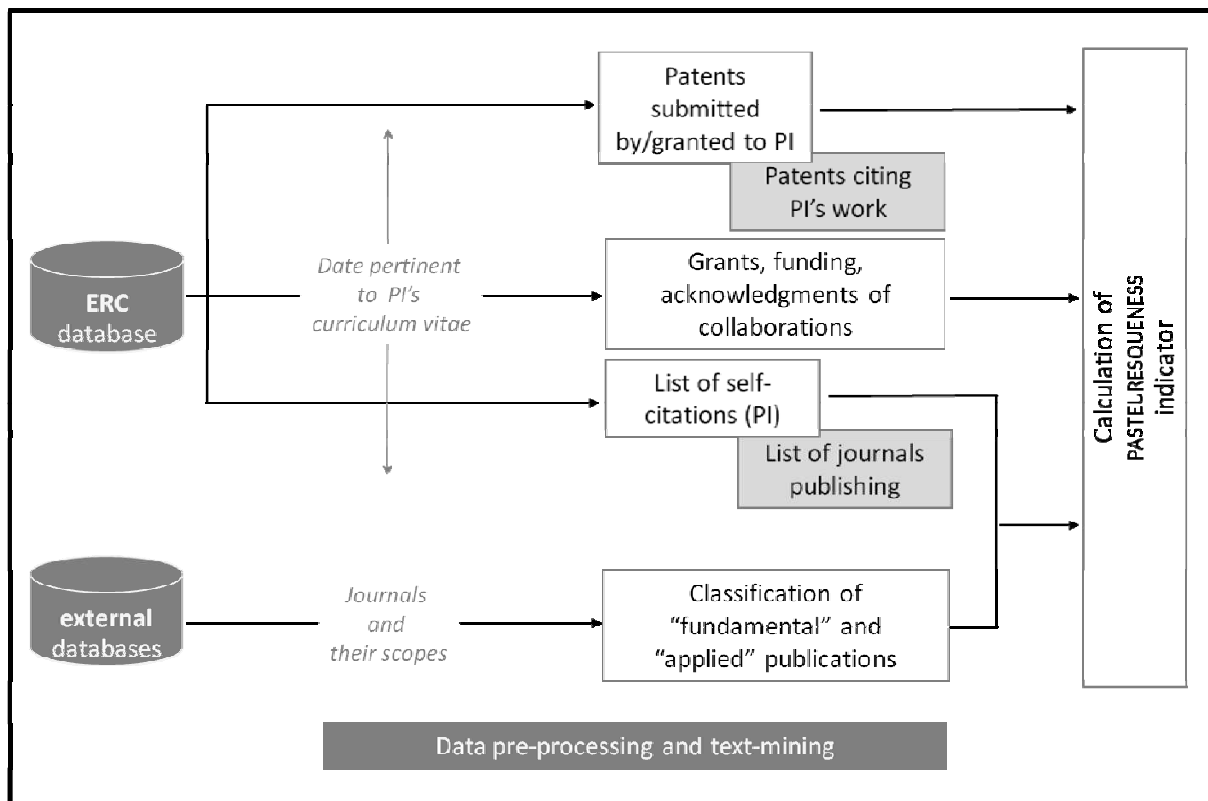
ERC database

Date pertinent to PI's curriculum vitae

Patents submitted by/granted to PI

Patents citing PI's work

Grants, funding, acknowledgments of collaborations

List of self-citations (PI)

List of journals publishing

external databases

Journals and their scopes

Classification of "fundamental" and "applied" publications

Calculation of PASTEURESQUENESS indicator

Data pre-processing and text-mining